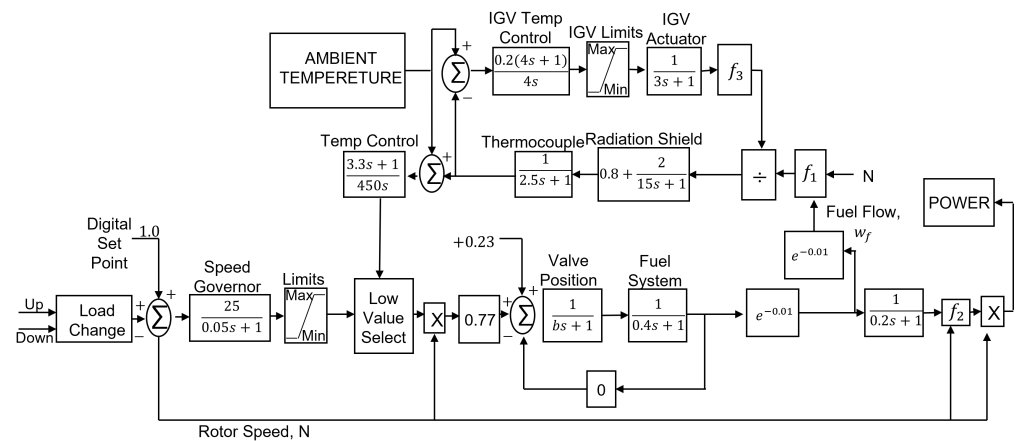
AMBIENT TEMPERETURE

IGV Temp Control

$\frac{0.2(4s+1)}{4s}$

IGV Limits

Max

Min

IGV Actuator

$\frac{1}{3s+1}$

$f_3$

+

−

Temp Control

$\frac{3.3s+1}{450s}$

+

Thermocouple

$\frac{1}{2.5s+1}$

Radiation Shield

$0.8+\frac{2}{15s+1}$

÷

$f_1$

N

POWER

Fuel Flow, $w_f$

$e^{-0.01}$

Digital Set Point

1.0

Speed Governor

$\frac{25}{0.05s+1}$

Limits

Max

Min

Low Value Select

X

0.77

+0.23

Valve Position

$\frac{1}{bs+1}$

Fuel System

$\frac{1}{0.4s+1}$

$e^{-0.01}$

$\frac{1}{0.2s+1}$

$f_2$

X

Up

Down

Load Change

+

+

−

+

+

−

0

Rotor Speed, N